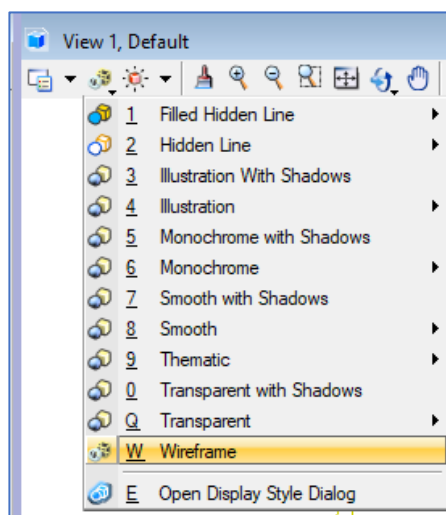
View 1, Default

1 Filled Hidden Line
2 Hidden Line
3 Illustration With Shadows
4 Illustration
5 Monochrome with Shadows
6 Monochrome
7 Smooth with Shadows
8 Smooth
9 Thematic
0 Transparent with Shadows
Q Transparent
W Wireframe
E Open Display Style Dialog